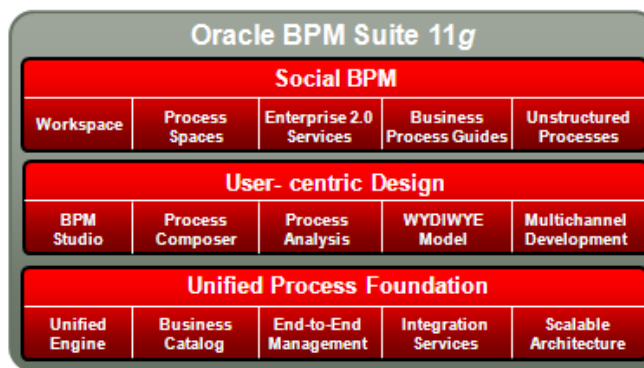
Oracle BPM Suite 11g

Social BPM

Workspace
Process Spaces
Enterprise 2.0 Services
Business Process Guides
Unstructured Processes

User- centric Design

BPM Studio
Process Composer
Process Analysis
WYDIWYE Model
Multichannel Development

Unified Process Foundation

Unified Engine
Business Catalog
End-to-End Management
Integration Services
Scalable Architecture